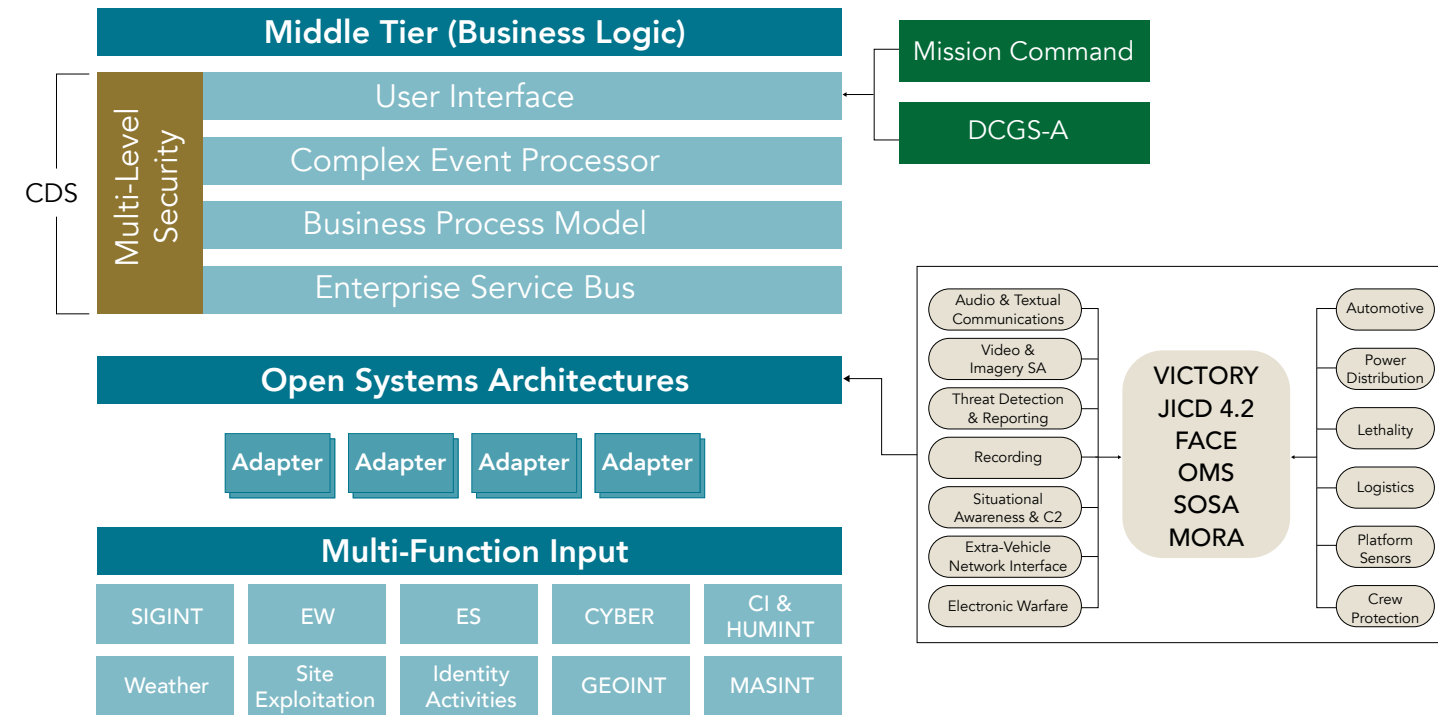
Middle Tier (Business Logic)

Mission Command

DCGS-A

CDS

Multi-Level Security

User Interface

Complex Event Processor

Business Process Model

Enterprise Service Bus

Open Systems Architectures

Adapter

Adapter

Adapter

Adapter

Multi-Function Input

| SIGINT | EW | ES | CYBER | CI & HUMINT |
|---|---|---|---|---|
| Weather | Site Exploitation | Identity Activities | GEOINT | MASINT |

Audio & Textual Communications

Video & Imagery SA

Threat Detection & Reporting

Recording

Situational Awareness & C2

Extra-Vehicle Network Interface

Electronic Warfare

VICTORY
JICD 4.2
FACE
OMS
SOSA
MORA

Automotive

Power Distribution

Lethality

Logistics

Platform Sensors

Crew Protection